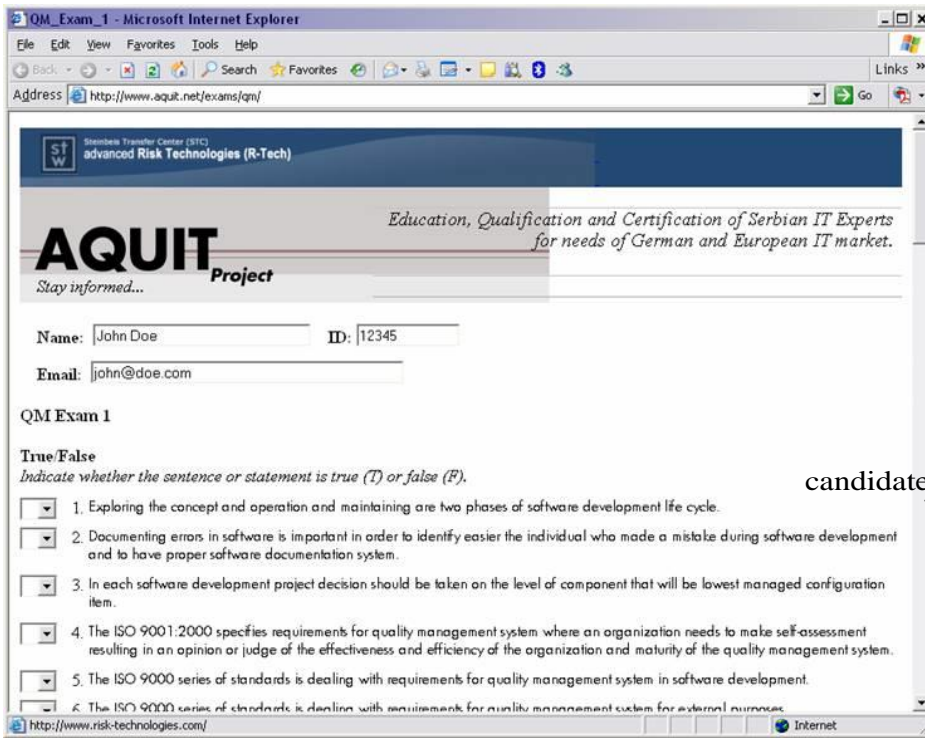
QM_Exam_1 - Microsoft Internet Explorer

File Edit View Favorites Tools Help

Back Search Favorites Links »

Address http://www.aquit.net/exams/qm/ Go

Steinbeis Transfer Center (STC)
advanced Risk Technologies (R-Tech)

Education, Qualification and Certification of Serbian IT Experts for needs of German and European IT market.

AQUIT Project
Stay informed...

Name: John Doe ID: 12345

Email: john@doe.com

QM Exam 1

True/False
Indicate whether the sentence or statement is true (T) or false (F).

candidate

1. Exploring the concept and operation and maintaining are two phases of software development life cycle.

2. Documenting errors in software is important in order to identify easier the individual who made a mistake during software development and to have proper software documentation system.

3. In each software development project decision should be taken on the level of component that will be lowest managed configuration item.

4. The ISO 9001:2000 specifies requirements for quality management system where an organization needs to make self-assessment resulting in an opinion or judge of the effectiveness and efficiency of the organization and maturity of the quality management system.

5. The ISO 9000 series of standards is dealing with requirements for quality management system in software development.

6. The ISO 9000 series of standards is dealing with requirements for quality management system for external purposes.

http://www.risk-technologies.com/ Internet